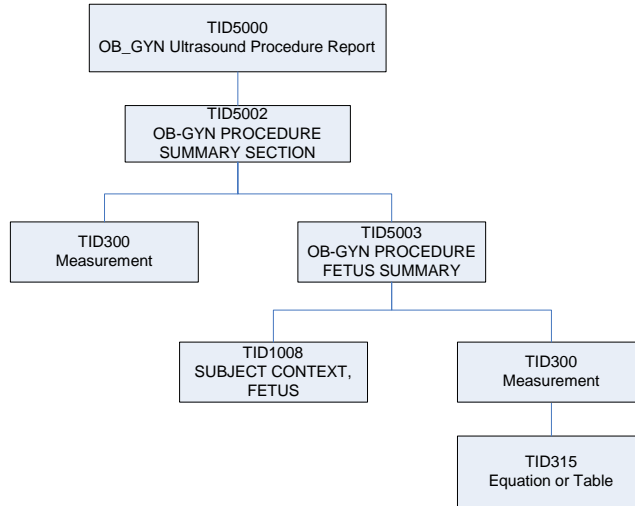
TID5000
OB_GYN Ultrasound Procedure Report

TID5002
OB-GYN PROCEDURE SUMMARY SECTION

TID300
Measurement

TID5003
OB-GYN PROCEDURE FETUS SUMMARY

TID1008
SUBJECT CONTEXT, FETUS

TID300
Measurement

TID315
Equation or Table